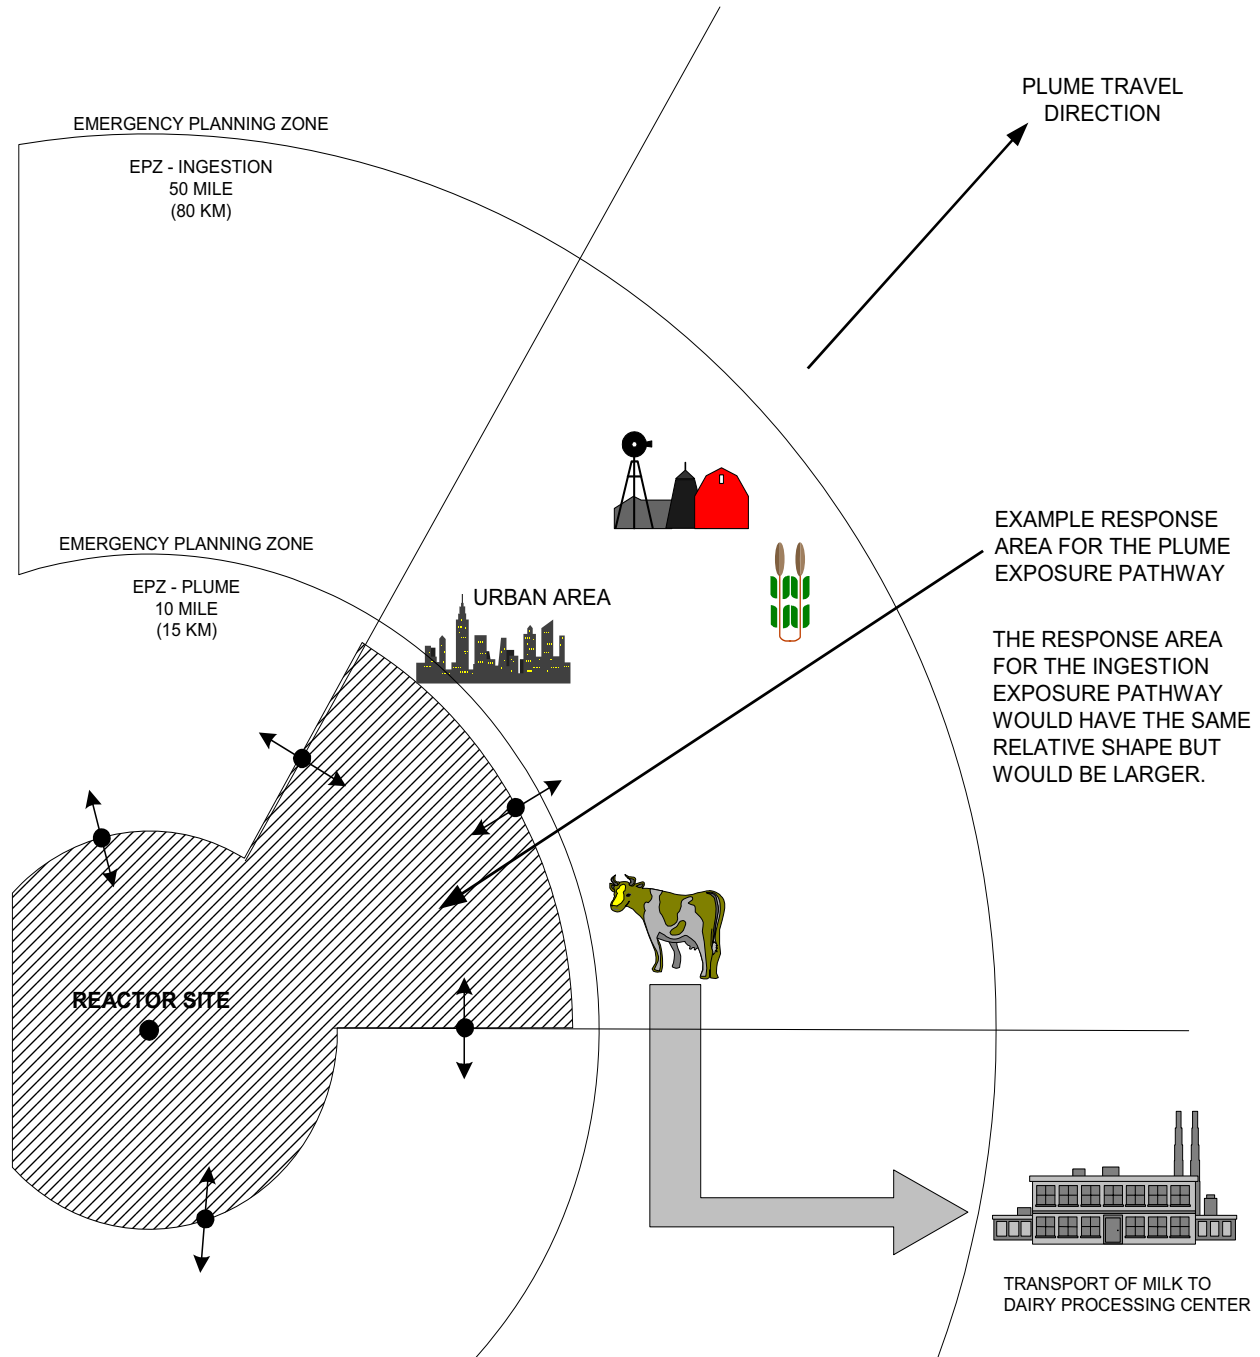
EMERGENCY PLANNING ZONE

EPZ - INGESTION
50 MILE
(80 KM)

PLUME TRAVEL DIRECTION

EMERGENCY PLANNING ZONE

EPZ - PLUME
10 MILE
(15 KM)

URBAN AREA

EXAMPLE RESPONSE AREA FOR THE PLUME EXPOSURE PATHWAY

THE RESPONSE AREA FOR THE INGESTION EXPOSURE PATHWAY WOULD HAVE THE SAME RELATIVE SHAPE BUT WOULD BE LARGER.

REACTOR SITE

TRANSPORT OF MILK TO DAIRY PROCESSING CENTER